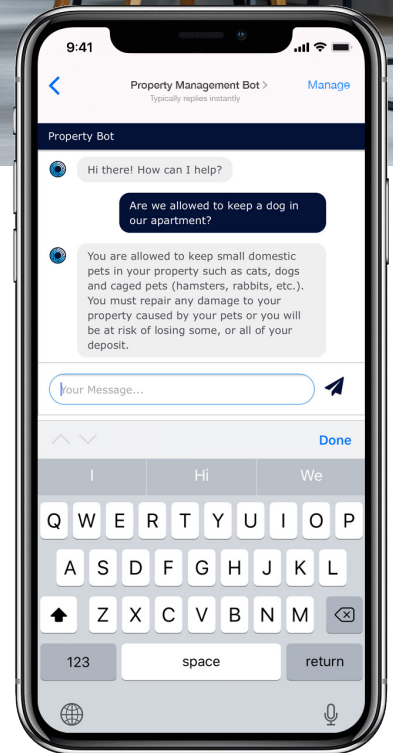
9:41

Property Management Bot >
Typically replies instantly

Manage

Property Bot

Hi there! How can I help?

Are we allowed to keep a dog in our apartment?

You are allowed to keep small domestic pets in your property such as cats, dogs and caged pets (hamsters, rabbits, etc.). You must repair any damage to your property caused by your pets or you will be at risk of losing some, or all of your deposit.

Your Message...

Done

I Hi We

Q W E R T Y U I O P
A S D F G H J K L
Z X C V B N M

123 space return